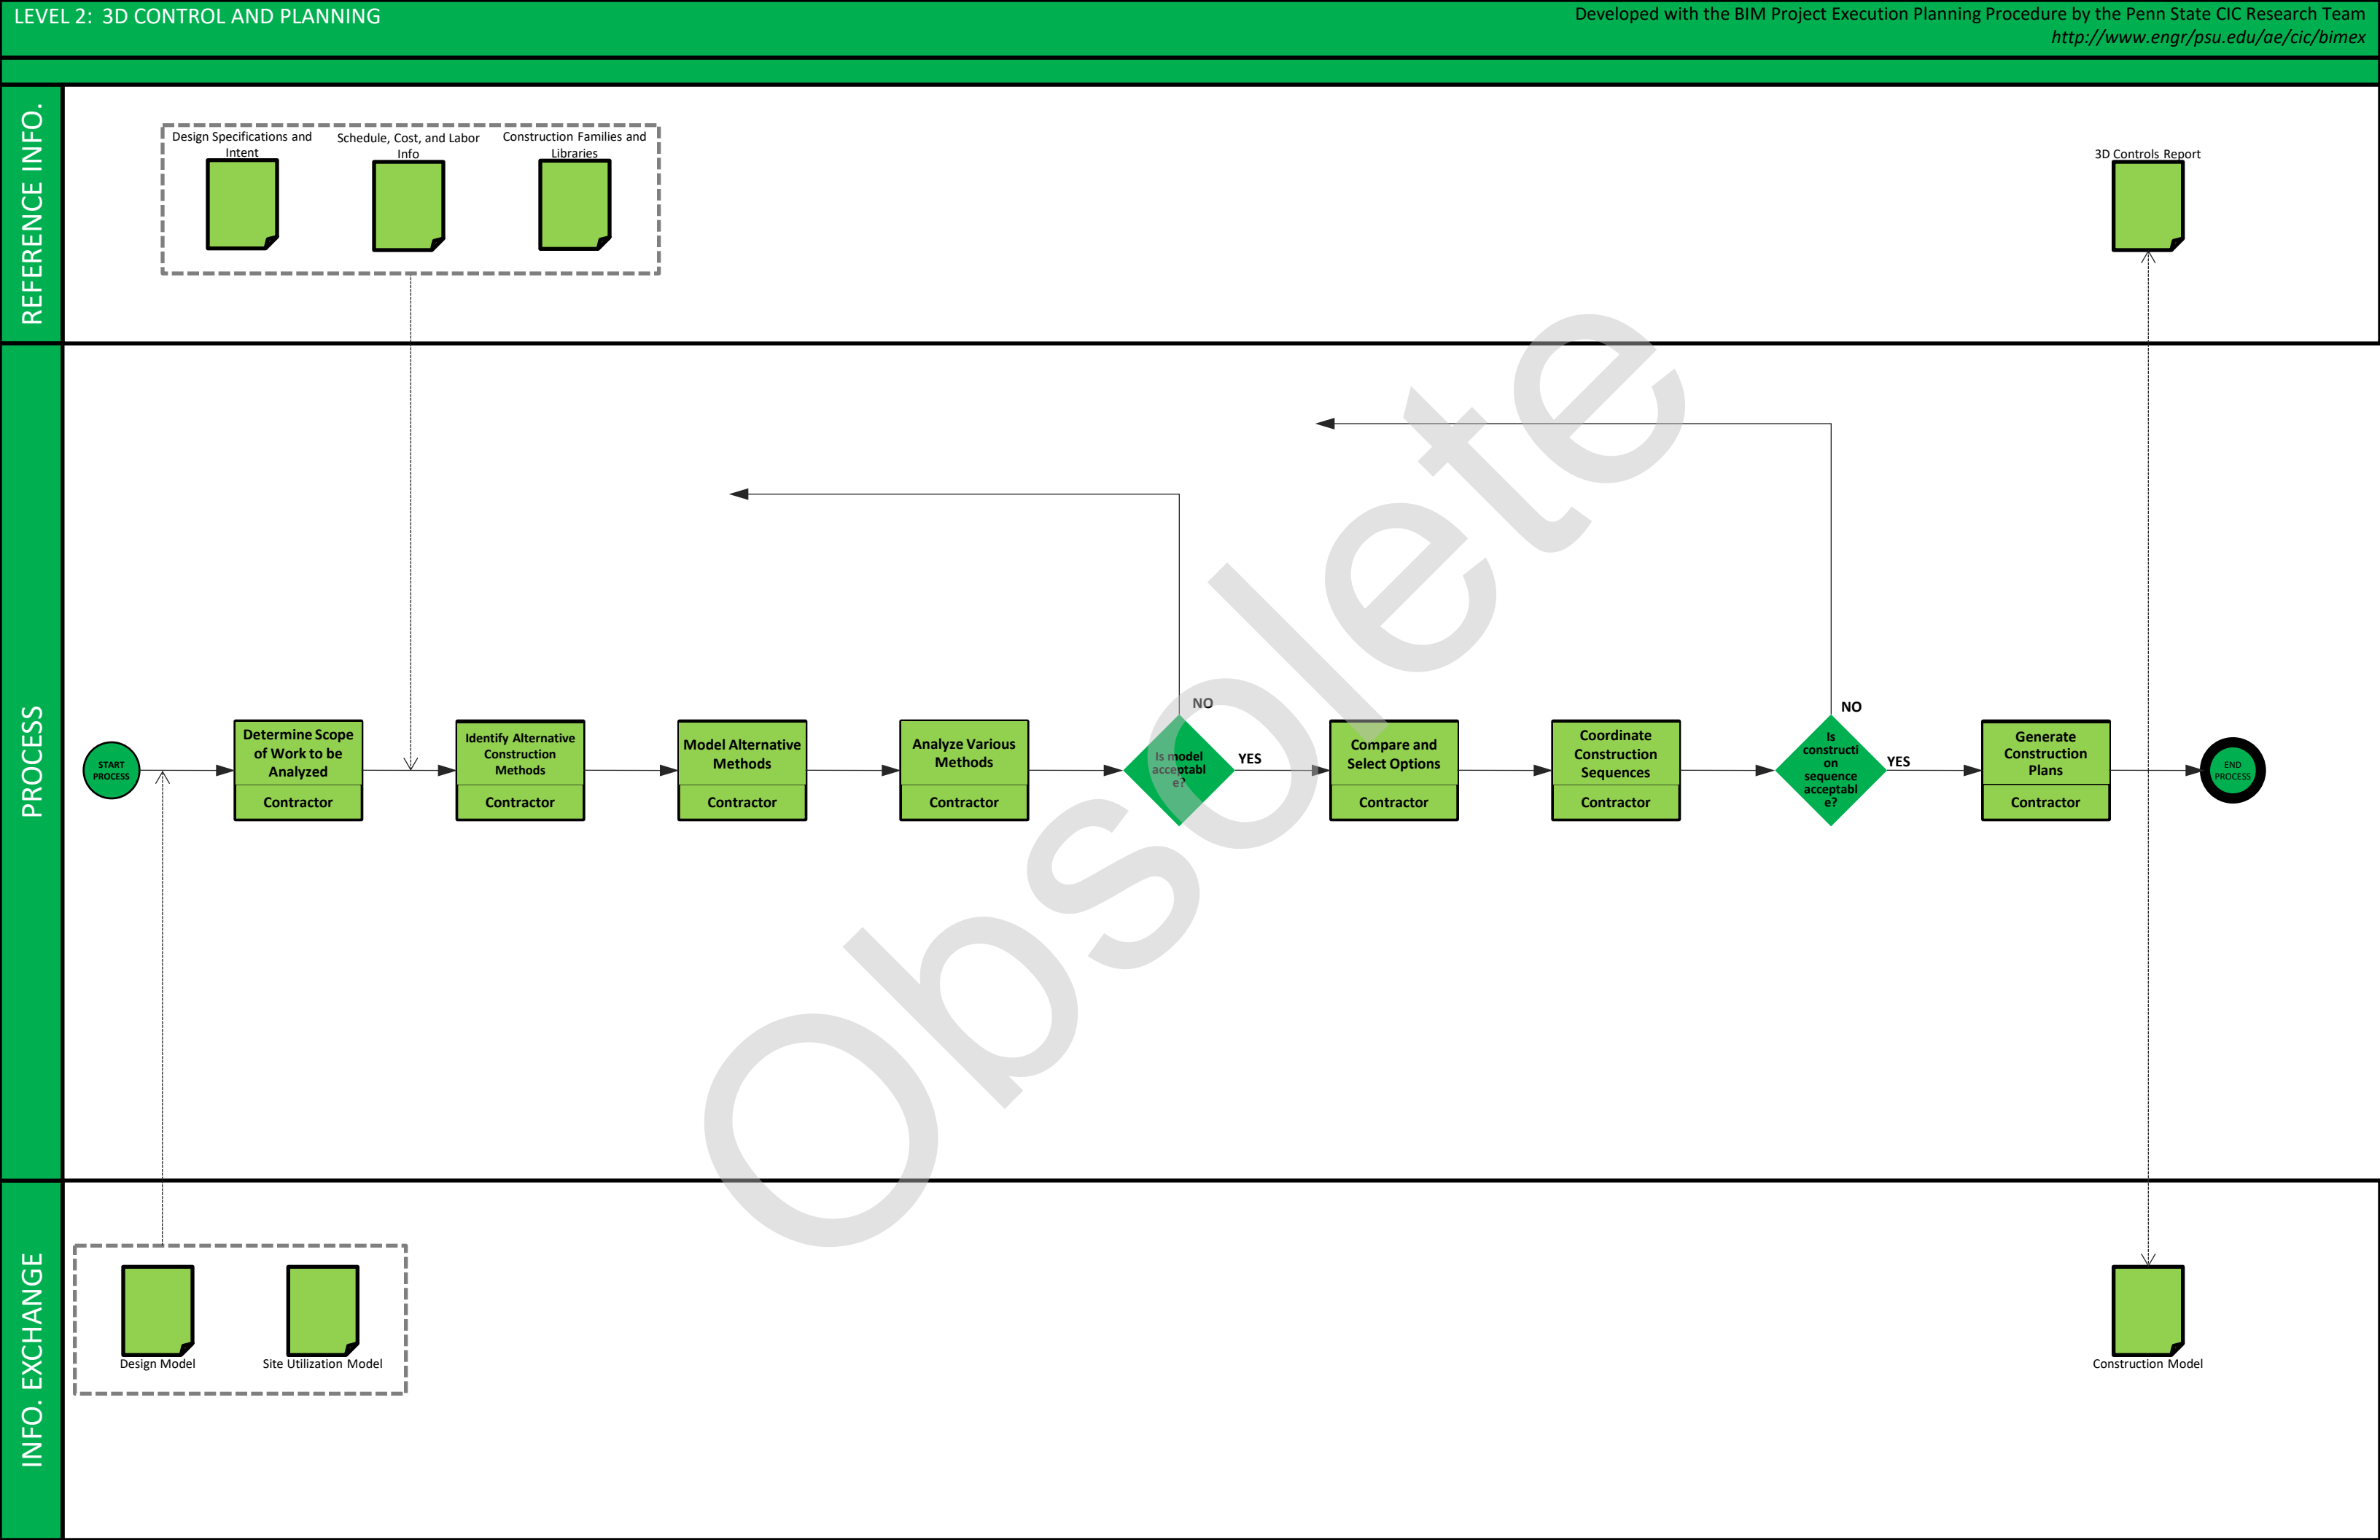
LEVEL 2: 3D CONTROL AND PLANNING

Developed with the BIM Project Execution Planning Procedure by the Penn State CIC Research Team
http://www.engr/psu.edu/ae/cic/bimex

REFERENCE INFO.

Design Specifications and Intent

Schedule, Cost, and Labor Info

Construction Families and Libraries

3D Controls Report

PROCESS

START PROCESS

Determine Scope of Work to be Analyzed
Contractor

Identify Alternative Construction Methods
Contractor

Model Alternative Methods
Contractor

Analyze Various Methods
Contractor

Is model acceptabl e?

NO

YES

Compare and Select Options
Contractor

Coordinate Construction Sequences
Contractor

Is constructi on sequence acceptabl e?

NO

YES

Generate Construction Plans
Contractor

END PROCESS

Obsolete

INFO. EXCHANGE

Design Model

Site Utilization Model

Construction Model